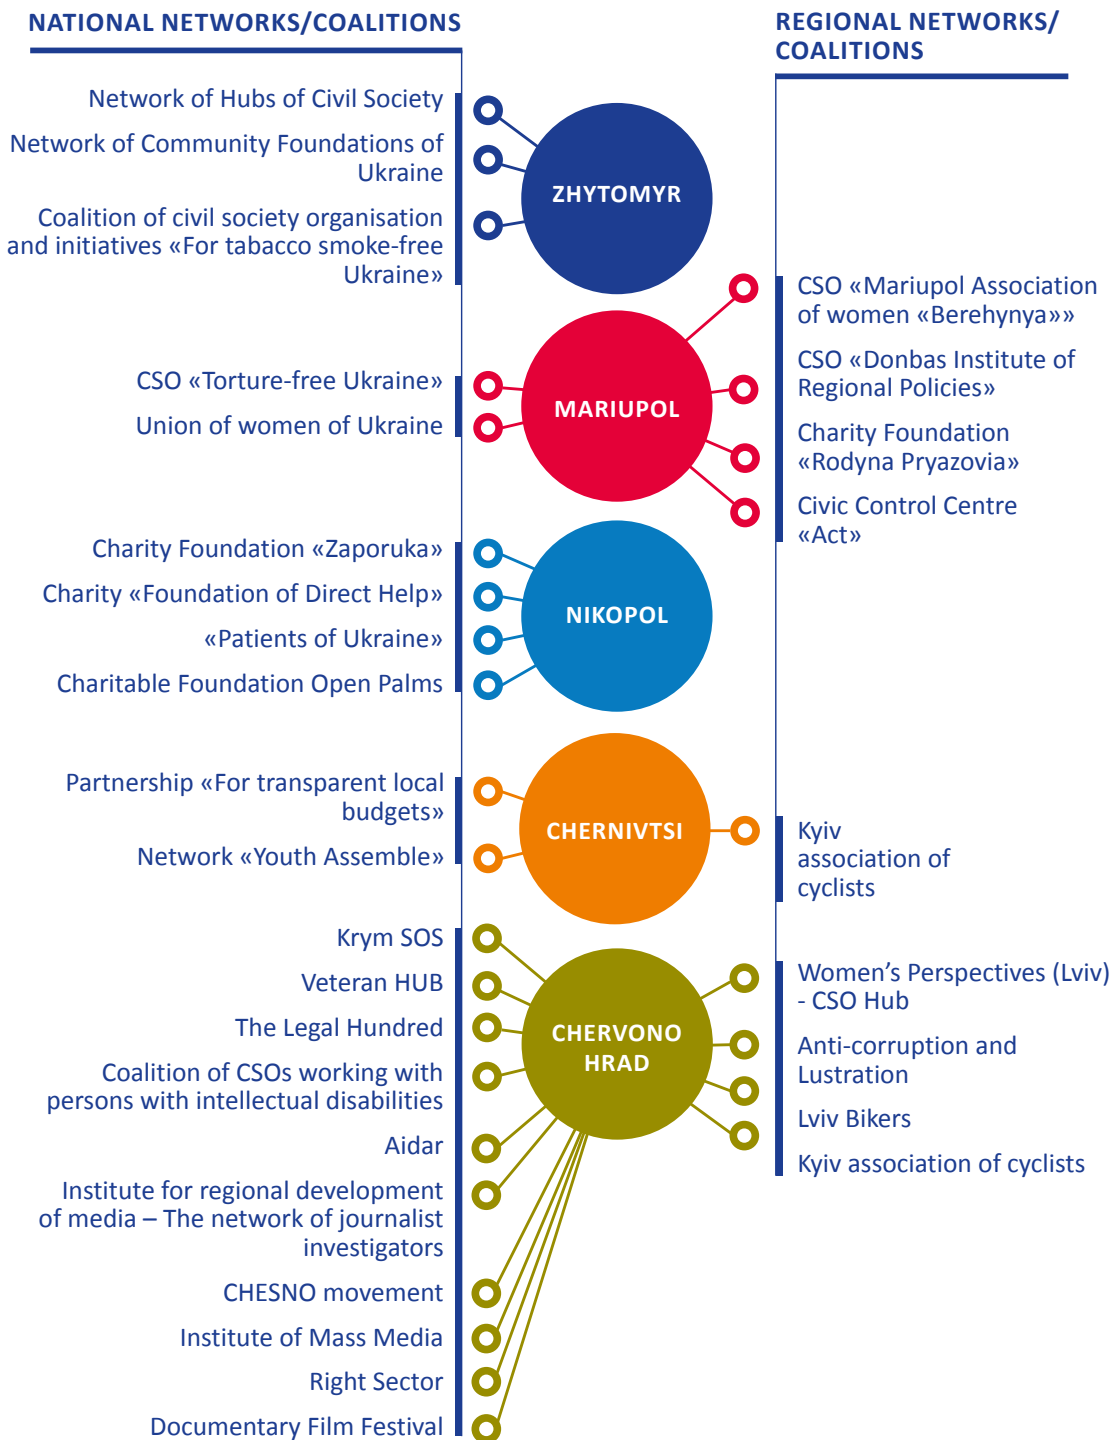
NATIONAL NETWORKS/COALITIONS

REGIONAL NETWORKS/ COALITIONS

Network of Hubs of Civil Society

Network of Community Foundations of Ukraine

Coalition of civil society organisation and initiatives «For tabacco smoke-free Ukraine»

ZHYTOMYR

CSO «Mariupol Association of women «Berehynya»»

CSO «Donbas Institute of Regional Policies»

Charity Foundation «Rodyna Pryazovia»

Civic Control Centre «Act»

CSO «Torture-free Ukraine»

Union of women of Ukraine

MARIUPOL

Charity Foundation «Zaporuka»

Charity «Foundation of Direct Help»

«Patients of Ukraine»

Charitable Foundation Open Palms

NIKOPOL

Partnership «For transparent local budgets»

Network «Youth Assemble»

CHERNIVTSI

Kyiv association of cyclists

Krym SOS

Veteran HUB

The Legal Hundred

Coalition of CSOs working with persons with intellectual disabilities

Aidar

Institute for regional development of media – The network of journalist investigators

CHESNO movement

Institute of Mass Media

Right Sector

Documentary Film Festival

CHERVONO HRAD

Women’s Perspectives (Lviv) - CSO Hub

Anti-corruption and Lustration

Lviv Bikers

Kyiv association of cyclists